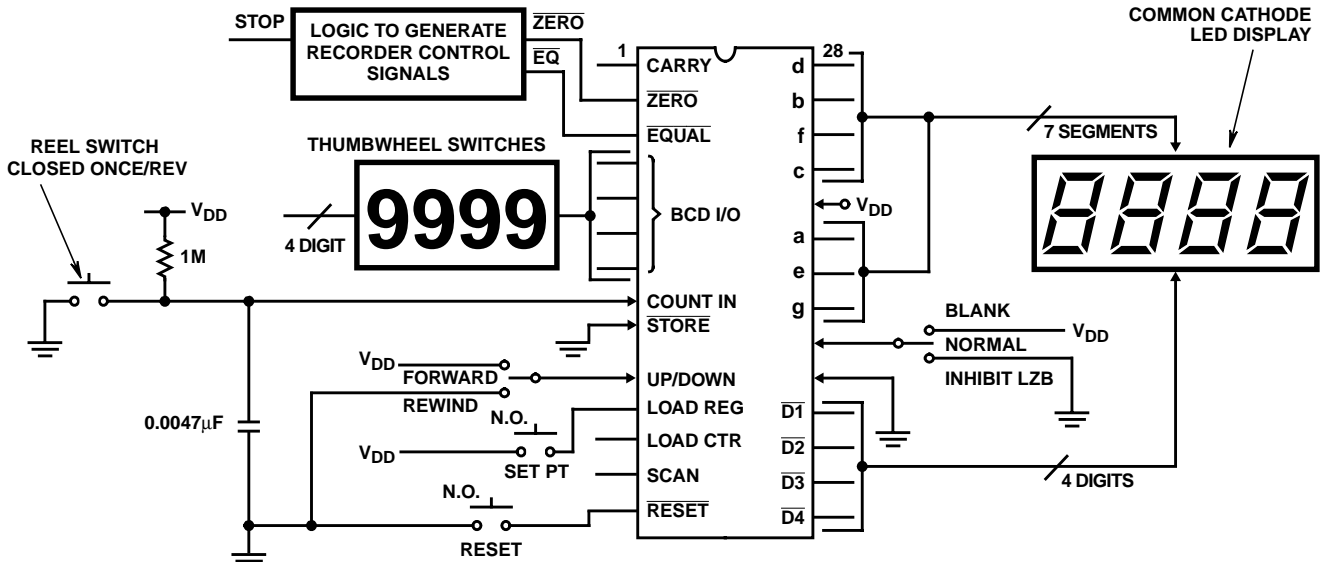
STOP
LOGIC TO GENERATE RECORDER CONTROL SIGNALS
$\overline{ZERO}$
$\overline{EQ}$
COMMON CATHODE LED DISPLAY
1
CARRY
$\overline{ZERO}$
$\overline{EQUAL}$
28
d
b
f
c
7 SEGMENTS
REEL SWITCH CLOSED ONCE/REV
THUMBWHEEL SWITCHES
$V_{DD}$
1M
4 DIGIT
9999
BCD I/O
$V_{DD}$
a
e
g
COUNT IN
$\overline{STORE}$
BLANK
$V_{DD}$
NORMAL
INHIBIT LZB
$V_{DD}$
FORWARD
REWIND
UP/DOWN
LOAD REG
LOAD CTR
SCAN
$\overline{RESET}$
$\overline{D1}$
$\overline{D2}$
$\overline{D3}$
$\overline{D4}$
0.0047μF
N.O.
$V_{DD}$
SET PT
N.O.
RESET
4 DIGITS